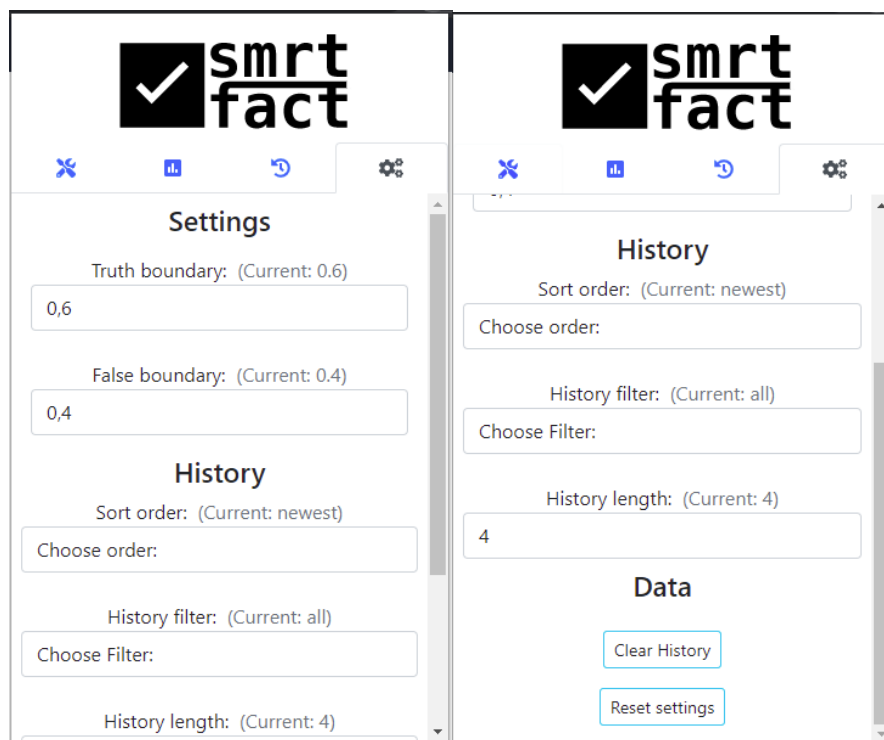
smrt fact

Settings

Truth boundary: (Current: 0.6)

0,6

False boundary: (Current: 0.4)

0,4

History

Sort order: (Current: newest)

Choose order:

History filter: (Current: all)

Choose Filter:

History length: (Current: 4)

smrt fact

History

Sort order: (Current: newest)

Choose order:

History filter: (Current: all)

Choose Filter:

History length: (Current: 4)

4

Data

Clear History

Reset settings